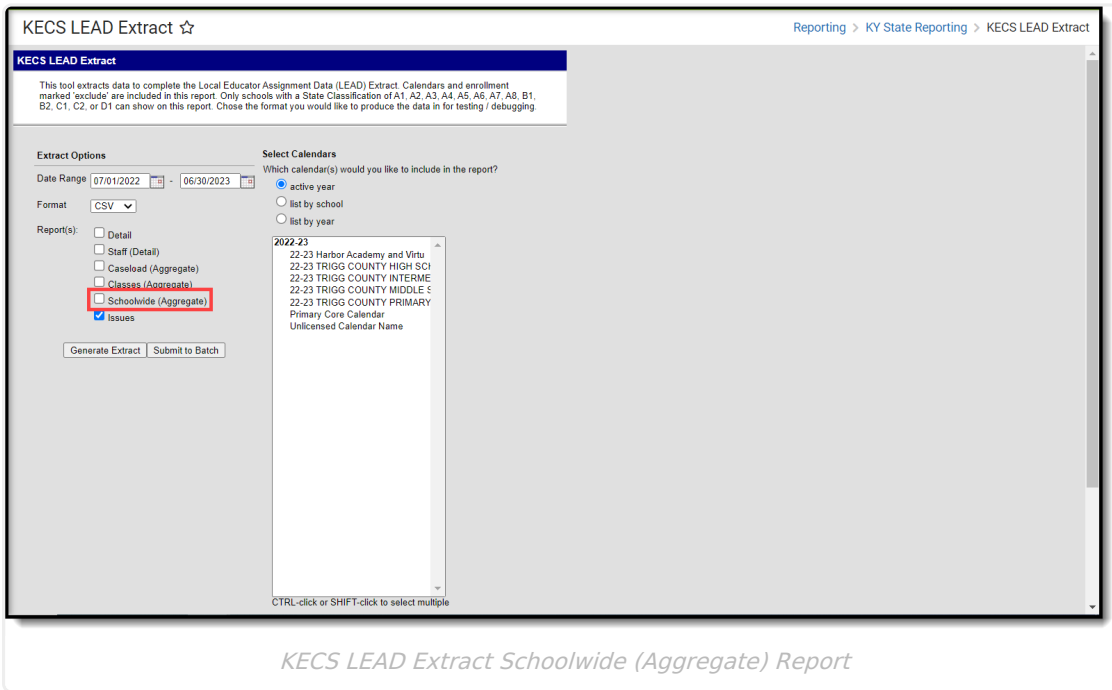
KECS LEAD Extract ☆

Reporting > KY State Reporting > KECS LEAD Extract

KECS LEAD Extract

This tool extracts data to complete the Local Educator Assignment Data (LEAD) Extract. Calendars and enrollment marked 'exclude' are included in this report. Only schools with a State Classification of A1, A2, A3, A4, A5, A6, A7, A8, B1, B2, C1, C2, or D1 can show on this report. Chose the format you would like to produce the data in for testing / debugging.

Extract Options

Date Range 07/01/2022 - 06/30/2023

Format CSV

Report(s): Detail

Staff (Detail)

Caseload (Aggregate)

Classes (Aggregate)

Schoolwide (Aggregate)

Issues

Generate Extract Submit to Batch

Select Calendars

Which calendar(s) would you like to include in the report?

active year

list by school

list by year

2022-23

22-23 Harbor Academy and Virtu

22-23 TRIGG COUNTY HIGH SCI

22-23 TRIGG COUNTY INTERME

22-23 TRIGG COUNTY MIDDLE S

22-23 TRIGG COUNTY PRIMARY

Primary Core Calendar

Unlicensed Calendar Name

CTRL-click or SHIFT-click to select multiple

KECS LEAD Extract Schoolwide (Aggregate) Report